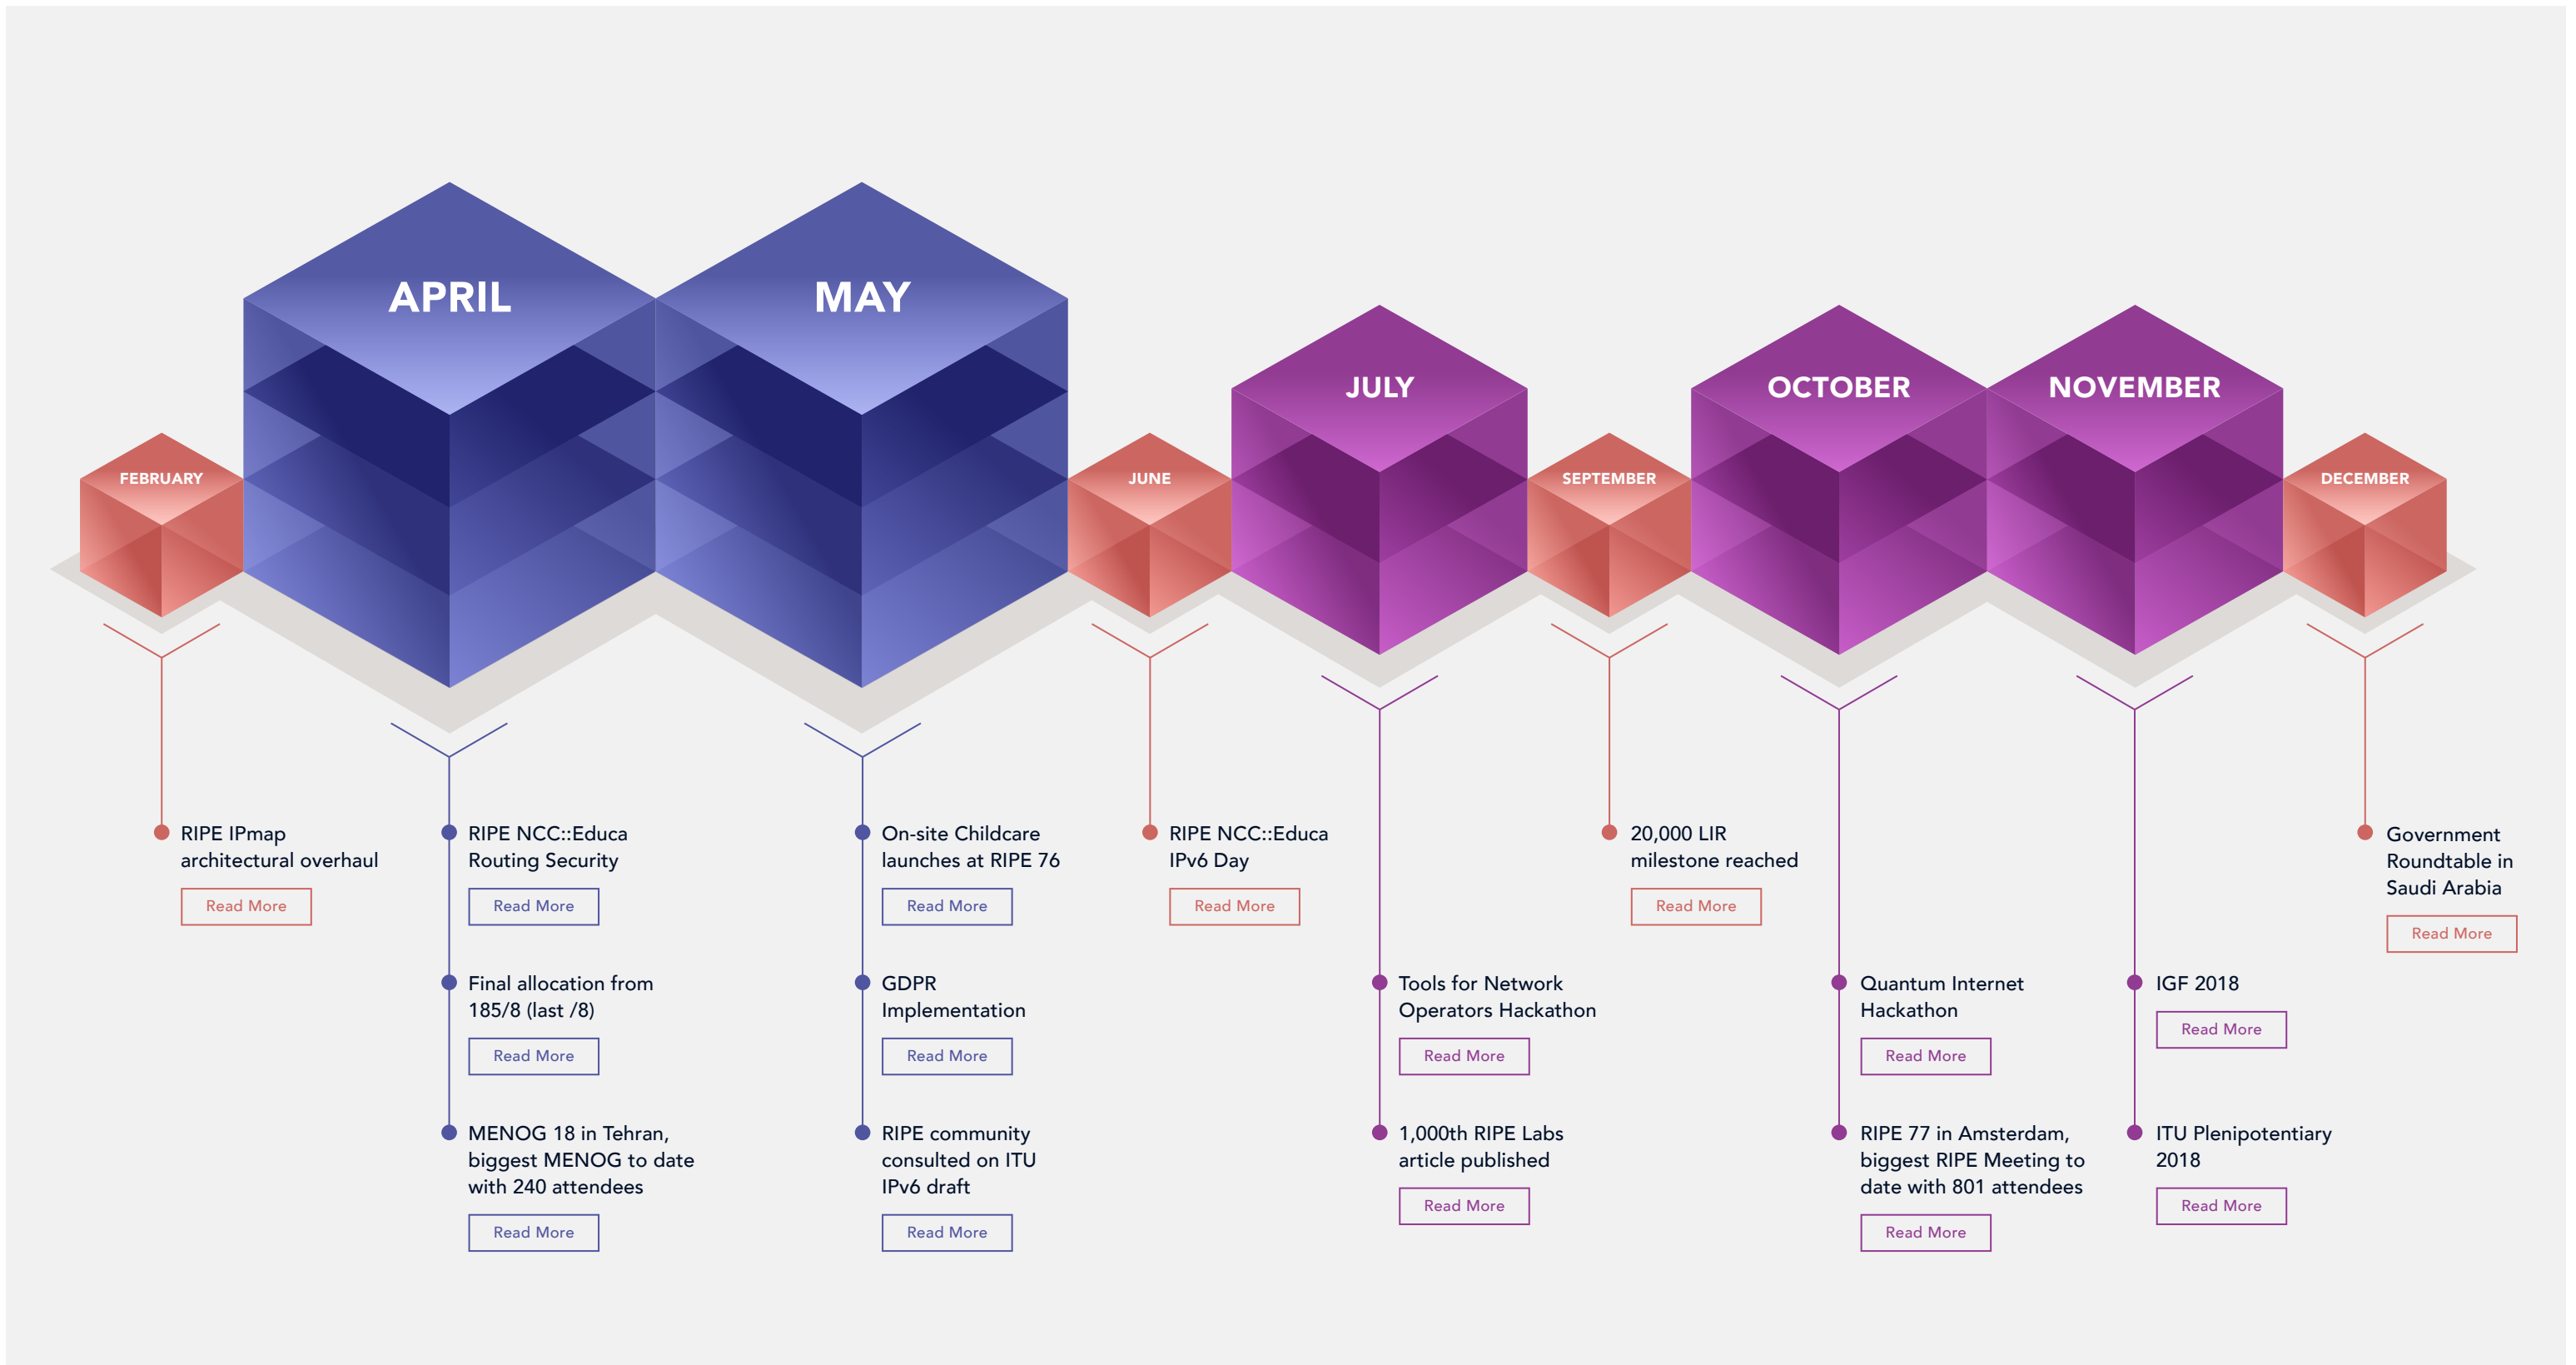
FEBRUARY

RIPE IPmap architectural overhaul

Read More

APRIL

RIPE NCC::Educa Routing Security

Read More

Final allocation from 185/8 (last /8)

Read More

MENOG 18 in Tehran, biggest MENOG to date with 240 attendees

Read More

MAY

On-site Childcare launches at RIPE 76

Read More

GDPR Implementation

Read More

RIPE community consulted on ITU IPv6 draft

Read More

JUNE

RIPE NCC::Educa IPv6 Day

Read More

JULY

Tools for Network Operators Hackathon

Read More

1,000th RIPE Labs article published

Read More

SEPTEMBER

20,000 LIR milestone reached

Read More

OCTOBER

Quantum Internet Hackathon

Read More

RIPE 77 in Amsterdam, biggest RIPE Meeting to date with 801 attendees

Read More

NOVEMBER

IGF 2018

Read More

ITU Plenipotentiary 2018

Read More

DECEMBER

Government Roundtable in Saudi Arabia

Read More